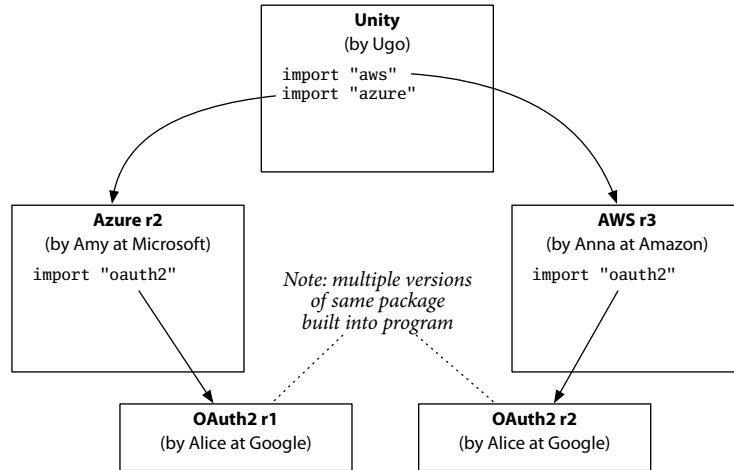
Unity
(by Ugo)
import "aws"
import "azure"

Azure r2
(by Amy at Microsoft)
import "oauth2"

Note: multiple versions of same package built into program

AWS r3
(by Anna at Amazon)
import "oauth2"

OAuth2 r1
(by Alice at Google)

OAuth2 r2
(by Alice at Google)